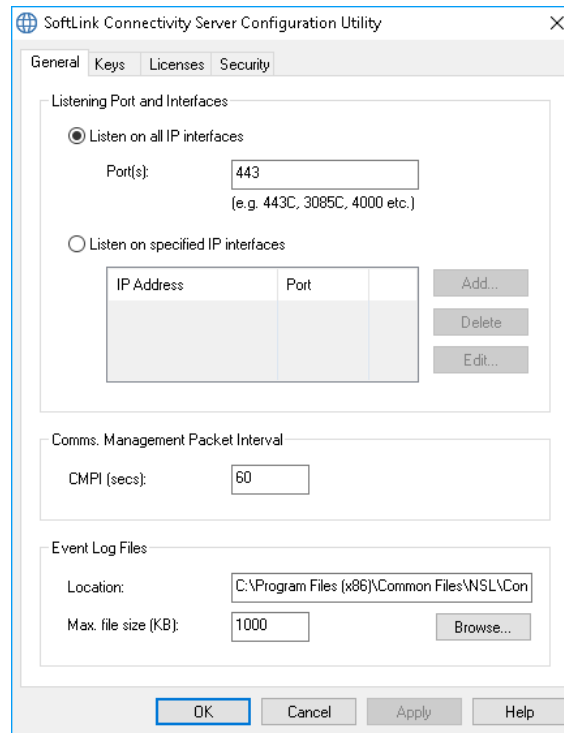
SoftLink Connectivity Server Configuration Utility

×

General Keys Licenses Security

Listening Port and Interfaces

Listen on all IP interfaces

Port(s): 443

(e.g. 443C, 3085C, 4000 etc.)

Listen on specified IP interfaces

| IP Address | Port | |
|---|---|---|
| | | |

Add...

Delete

Edit...

Comms. Management Packet Interval

CMPI (secs): 60

Event Log Files

Location: C:\Program Files (x86)\Common Files\NSL\Con

Max. file size (KB): 1000

Browse...

OK Cancel Apply Help